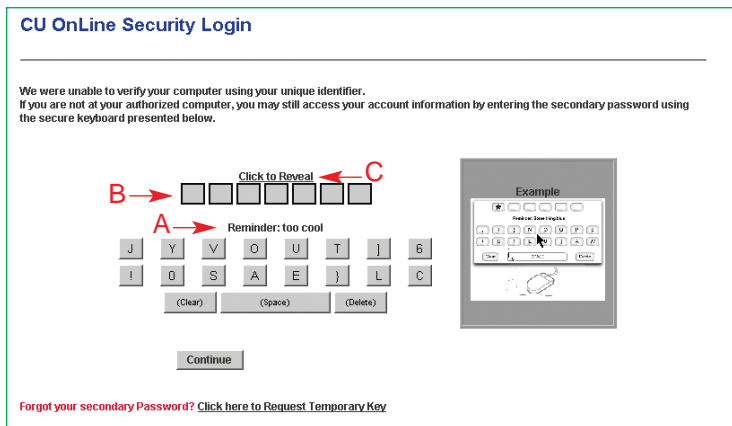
CU OnLine Security Login

We were unable to verify your computer using your unique identifier.
If you are not at your authorized computer, you may still access your account information by entering the secondary password using the secure keyboard presented below.

Click to Reveal

C

B

A

Reminder: too cool

J Y V O U T ] 6

! 0 S A E } L C

(Clear) (Space) (Delete)

Example

Reminder: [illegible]

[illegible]

Continue

Forgot your secondary Password? Click here to Request Temporary Key